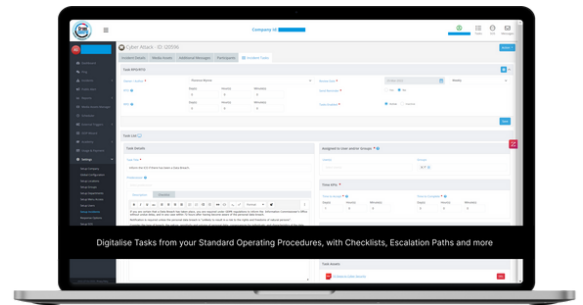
Company ID

Cyber Attack - ID 120596

Incident Details | Media Assets | Additional Messages | Participants | Incident Tasks

Task Workflow

Task List

Task Details

Assigned to User and/or Groups

Time SLA

Digitalise Tasks from your Standard Operating Procedures, with Checklists, Escalation Paths and more